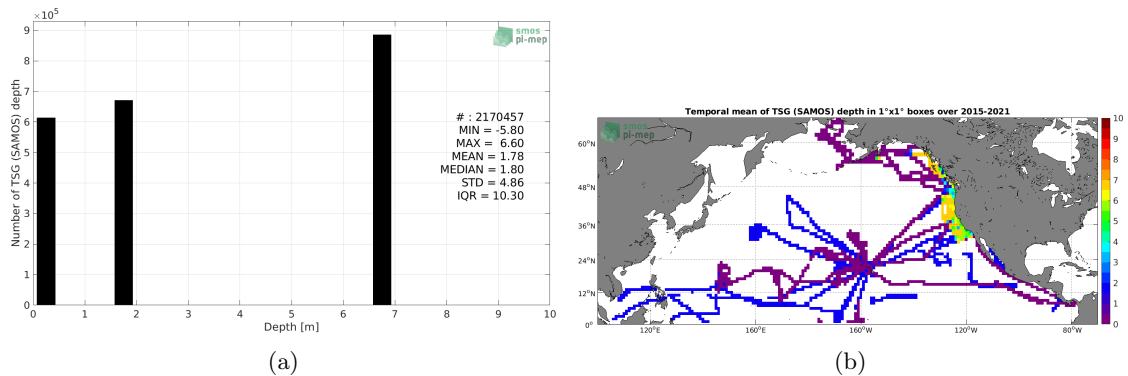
$\times 10^5$

9
8
7
6
5
4
3
2
1
0

Number of TSG (SAMOS) depth

smos pi-mep

# : 2170457
MIN = -5.80
MAX = 6.60
MEAN = 1.78
MEDIAN = 1.80
STD = 4.86
IQR = 10.30

0 1 2 3 4 5 6 7 8 9 10
Depth [m]

(a)

Temporal mean of TSG (SAMOS) depth in 1°x1° boxes over 2015-2021

smos pi-mep

60°N
48°N
36°N
24°N
12°N
0°

120°E 160°E 160°W 120°W 80°W

10
9
8
7
6
5
4
3
2
1
0

(b)